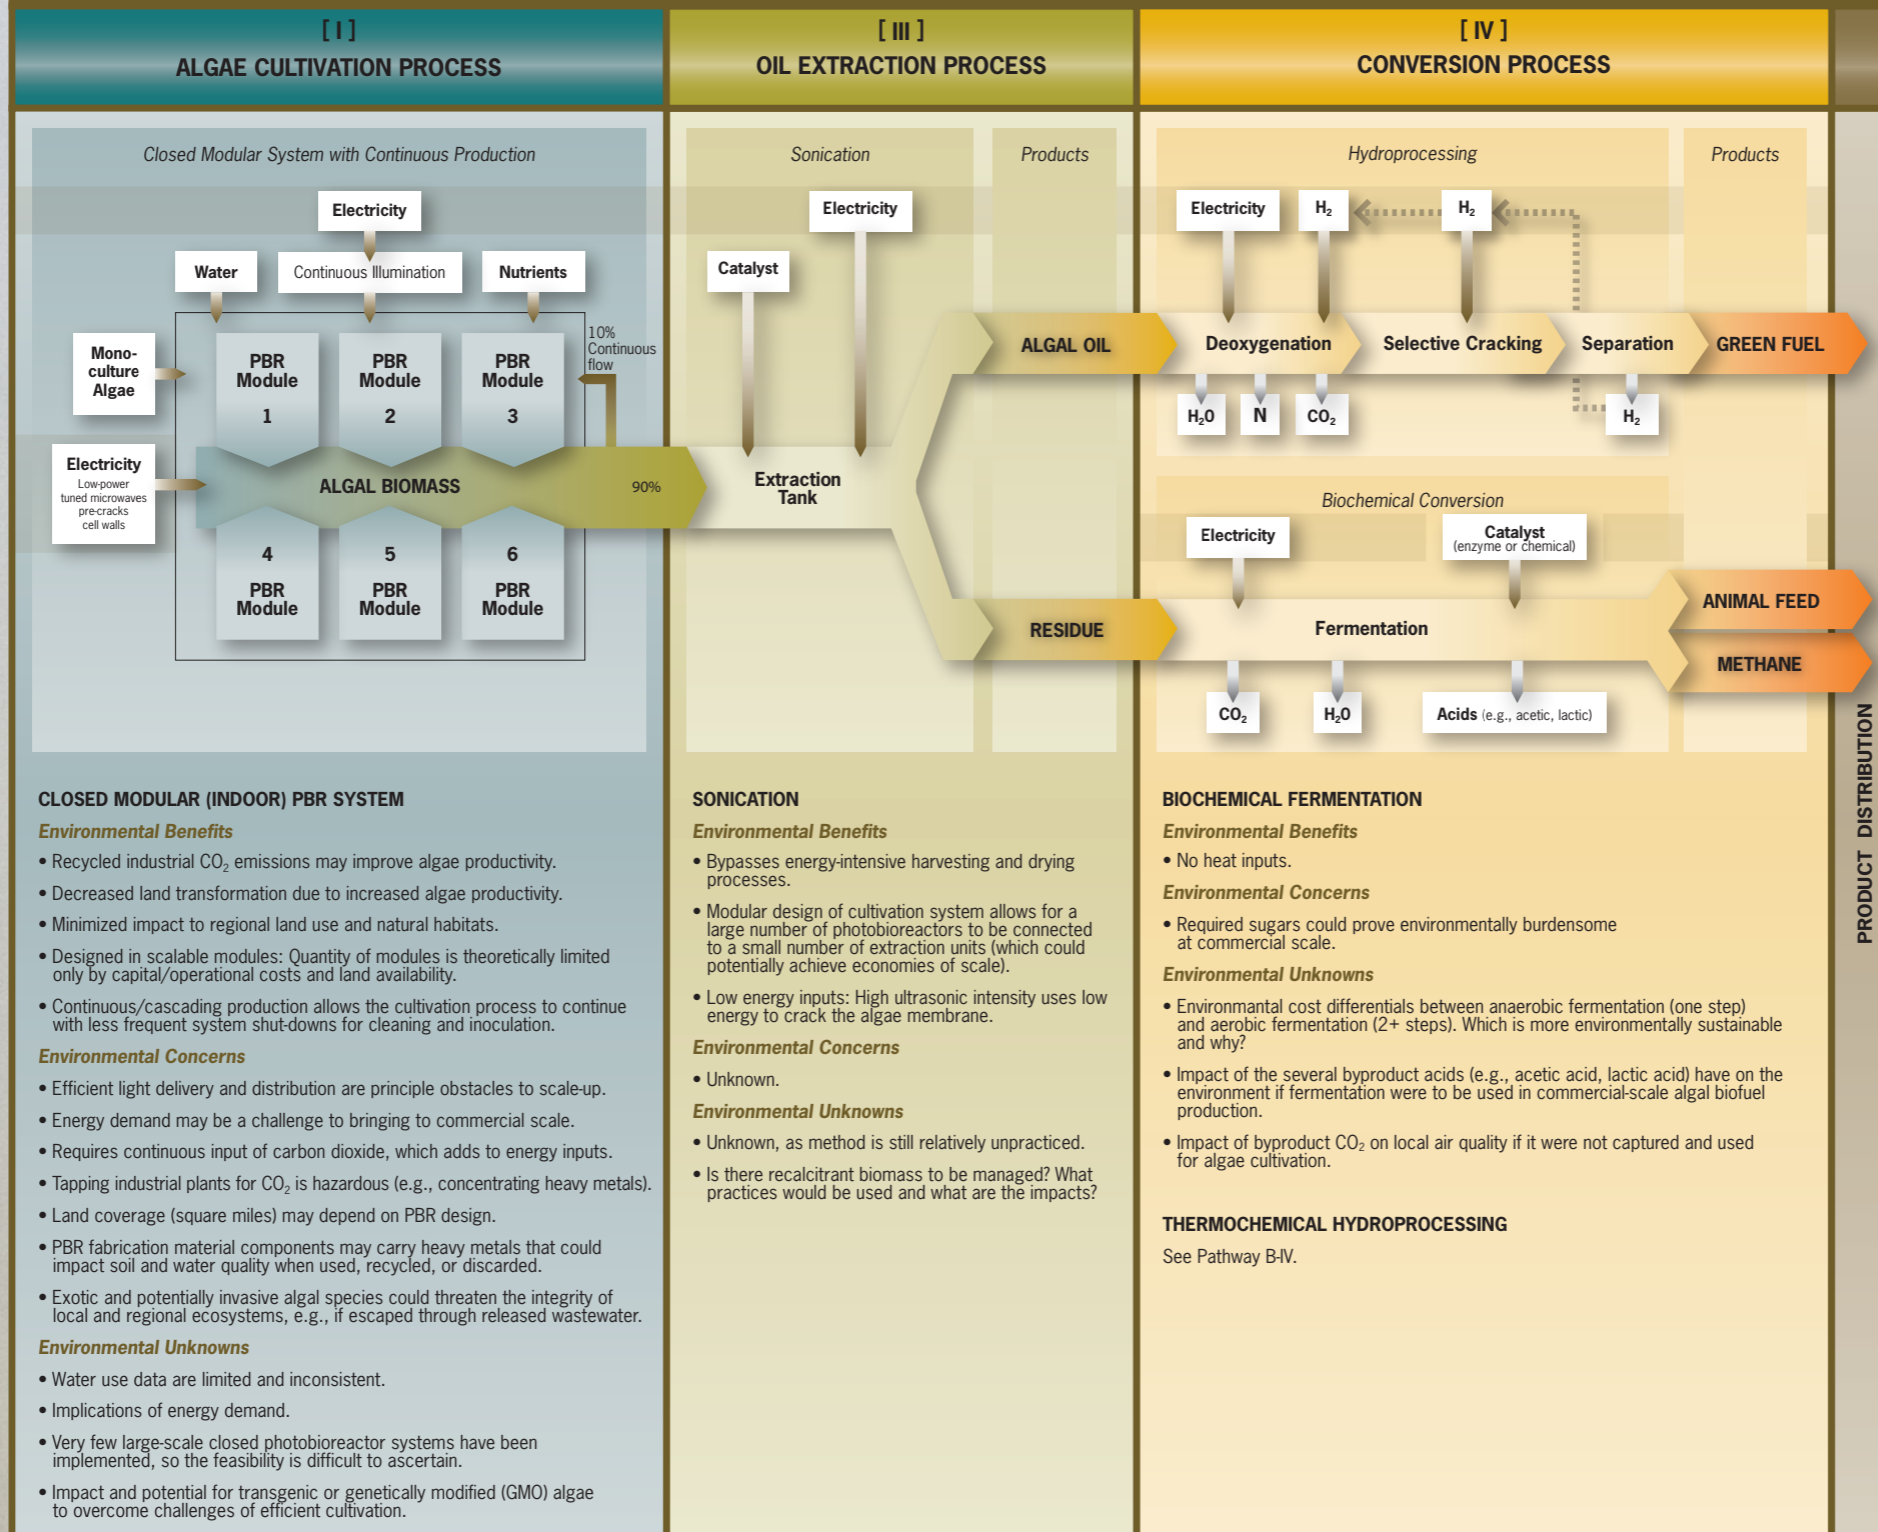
[ I ]
ALGAE CULTIVATION PROCESS

[ III ]
OIL EXTRACTION PROCESS

[ IV ]
CONVERSION PROCESS

Closed Modular System with Continuous Production

Electricity

Water

Continuous Illumination

Nutrients

Mono-culture Algae

PBR Module 1

PBR Module 2

PBR Module 3

10% Continuous flow

Electricity
Low-power tuned microwaves pre-cracks cell walls

ALGAL BIOMASS

90%

4 PBR Module

5 PBR Module

6 PBR Module

Sonication

Products

Electricity

Catalyst

Extraction Tank

ALGAL OIL

RESIDUE

Hydroprocessing

Products

Electricity

$H_2$

$H_2$

Deoxygenation

Selective Cracking

Separation

GREEN FUEL

$H_2O$

N

$CO_2$

$H_2$

Biochemical Conversion

Electricity

Catalyst (enzyme or chemical)

Fermentation

ANIMAL FEED

METHANE

$CO_2$

$H_2O$

Acids (e.g., acetic, lactic)

PRODUCT DISTRIBUTION

CLOSED MODULAR (INDOOR) PBR SYSTEM

Environmental Benefits

• Recycled industrial $CO_2$ emissions may improve algae productivity.

• Decreased land transformation due to increased algae productivity.

• Minimized impact to regional land use and natural habitats.

• Designed in scalable modules: Quantity of modules is theoretically limited only by capital/operational costs and land availability.

• Continuous/cascading production allows the cultivation process to continue with less frequent system shut-downs for cleaning and inoculation.

Environmental Concerns

• Efficient light delivery and distribution are principle obstacles to scale-up.

• Energy demand may be a challenge to bringing to commercial scale.

• Requires continuous input of carbon dioxide, which adds to energy inputs.

• Tapping industrial plants for $CO_2$ is hazardous (e.g., concentrating heavy metals).

• Land coverage (square miles) may depend on PBR design.

• PBR fabrication material components may carry heavy metals that could impact soil and water quality when used, recycled, or discarded.

• Exotic and potentially invasive algal species could threaten the integrity of local and regional ecosystems, e.g., if escaped through released wastewater.

Environmental Unknowns

• Water use data are limited and inconsistent.

• Implications of energy demand.

• Very few large-scale closed photobioreactor systems have been implemented, so the feasibility is difficult to ascertain.

• Impact and potential for transgenic or genetically modified (GMO) algae to overcome challenges of efficient cultivation.

SONICATION

Environmental Benefits

• Bypasses energy-intensive harvesting and drying processes.

• Modular design of cultivation system allows for a large number of photobioreactors to be connected to a small number of extraction units (which could potentially achieve economies of scale).

• Low energy inputs: High ultrasonic intensity uses low energy to crack the algae membrane.

Environmental Concerns

• Unknown.

Environmental Unknowns

• Unknown, as method is still relatively unpracticed.

• Is there recalcitrant biomass to be managed? What practices would be used and what are the impacts?

BIOCHEMICAL FERMENTATION

Environmental Benefits

• No heat inputs.

Environmental Concerns

• Required sugars could prove environmentally burdensome at commercial scale.

Environmental Unknowns

• Environmantal cost differentials between anaerobic fermentation (one step) and aerobic fermentation (2+ steps). Which is more environmentally sustainable and why?

• Impact of the several byproduct acids (e.g., acetic acid, lactic acid) have on the environment if fermentation were to be used in commercial-scale algal biofuel production.

• Impact of byproduct $CO_2$ on local air quality if it were not captured and used for algae cultivation.

THERMOCHEMICAL HYDROPROCESSING

See Pathway B-IV.